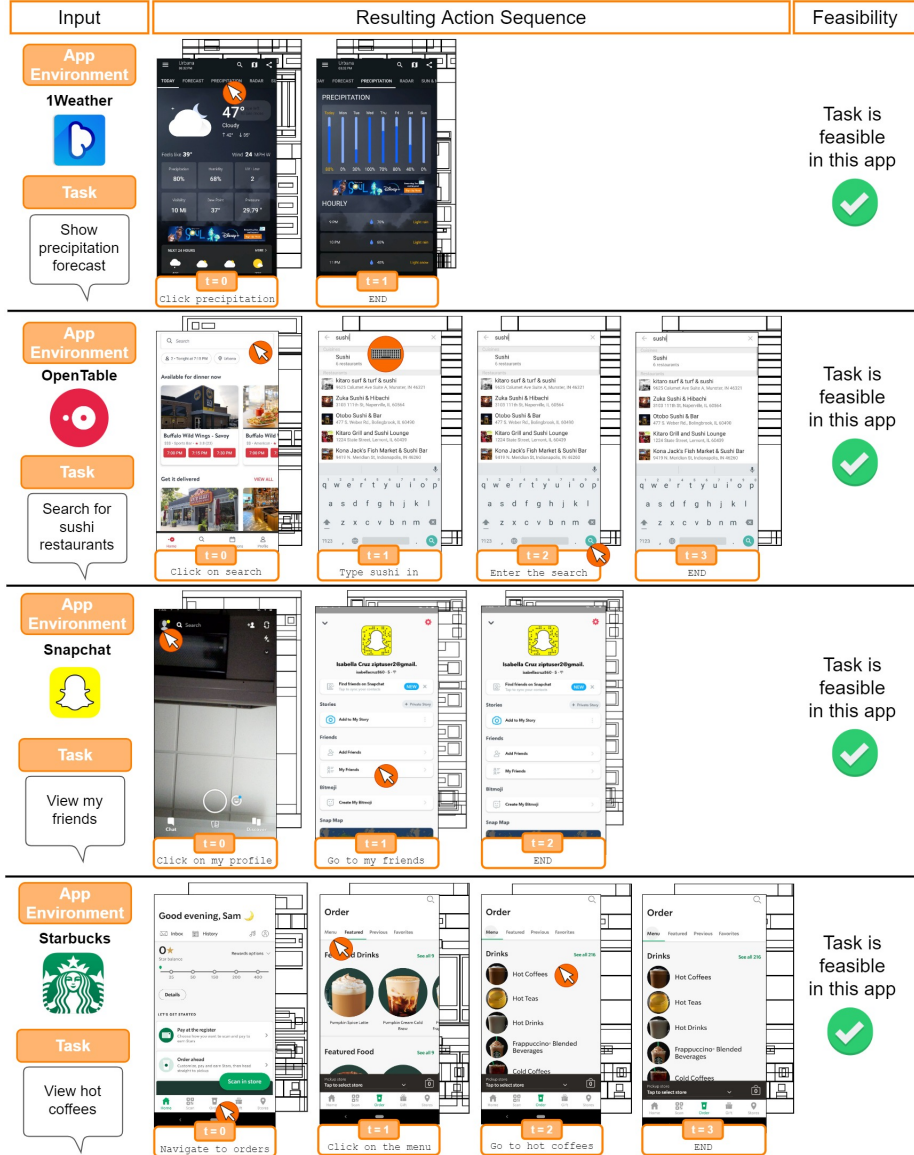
| Input | Resulting Action Sequence | Feasibility |
|---|---|---|

App Environment
1Weather
Task
Show precipitation forecast

Urbana
TODAY FORECAST PRECIPITATION RADAR
47°
Cloudy
Feels like 39°
Wind 24 MPH W
Precipitation 80%
Humidity 68%
UV 2
Visibility 10 Mi
Dew Point 37°
Pressure 29.79
NEXT 24 HOURS
t = 0
Click precipitation

TODAY FORECAST PRECIPITATION RADAR SUN & M
PRECIPITATION
Today Mon Tue Wed Thu Fri Sat Sun
HOURLY
t = 1
END

Task is feasible in this app

App Environment
OpenTable
Task
Search for sushi restaurants

Search
Urbana
Available for dinner now
Buffalo Wild Wings - Savoy
Buffalo Wild
7:00 PM 7:15 PM 7:30 PM
Get it delivered
VIEW ALL
Home Profile
t = 0
Click on search

sushi
Sushi
6 restaurants
kitaro surf & turf & sushi
Zuka Sushi & Hibachi
Otobo Sushi & Bar
Kitaro Grill and Sushi Lounge
Kona Jack's Fish Market & Sushi Bar
q w e r t y u i o p
a s d f g h j k l
z x c v b n m
t = 1
Type sushi in

sushi
Sushi
6 restaurants
kitaro surf & turf & sushi
Zuka Sushi & Hibachi
Otobo Sushi & Bar
Kitaro Grill and Sushi Lounge
Kona Jack's Fish Market & Sushi Bar
q w e r t y u i o p
a s d f g h j k l
z x c v b n m
t = 2
Enter the search

sushi
Sushi
6 restaurants
kitaro surf & turf & sushi
Zuka Sushi & Hibachi
Otobo Sushi & Bar
Kitaro Grill and Sushi Lounge
Kona Jack's Fish Market & Sushi Bar
t = 3
END

Task is feasible in this app

App Environment
Snapchat
Task
View my friends

Search
Chat
t = 0
Click on my profile

Isabella Cruz ziptuser2@gmail.
Find friends on Snapchat
NEW
Stories
Private Story
Add to My Story
Friends
Add Friends
My Friends
Bitmoji
Create My Bitmoji
Snap Map
t = 1
Go to my friends

Isabella Cruz ziptuser2@gmail.
Find friends on Snapchat
NEW
Stories
Private Story
Add to My Story
Friends
Add Friends
My Friends
Bitmoji
Create My Bitmoji
Snap Map
t = 2
END

Task is feasible in this app

App Environment
Starbucks
Task
View hot coffees

Good evening, Sam
Inbox History
0★
Star balance
Rewards options
Details
LET'S GET STARTED
Pay at the register
Order ahead
Scan in store
t = 0
Navigate to orders

Order
Menu Featured Previous Favorites
Featured Drinks
See all 9
Pumpkin Spice Latte
Pumpkin Cream Cold Brew
Featured Food
See all 9
Pickup store
Tap to select store
t = 1
Click on the menu

Order
Menu Featured Previous Favorites
Drinks
See all 216
Hot Coffees
Hot Teas
Hot Drinks
Frappuccino® Blended Beverages
Cold Coffees
Pickup store
Tap to select store
t = 2
Go to hot coffees

Order
Menu Featured Previous Favorites
Drinks
See all 216
Hot Coffees
Hot Teas
Hot Drinks
Frappuccino® Blended Beverages
Cold Coffees
Pickup store
Tap to select store
t = 3
END

Task is feasible in this app